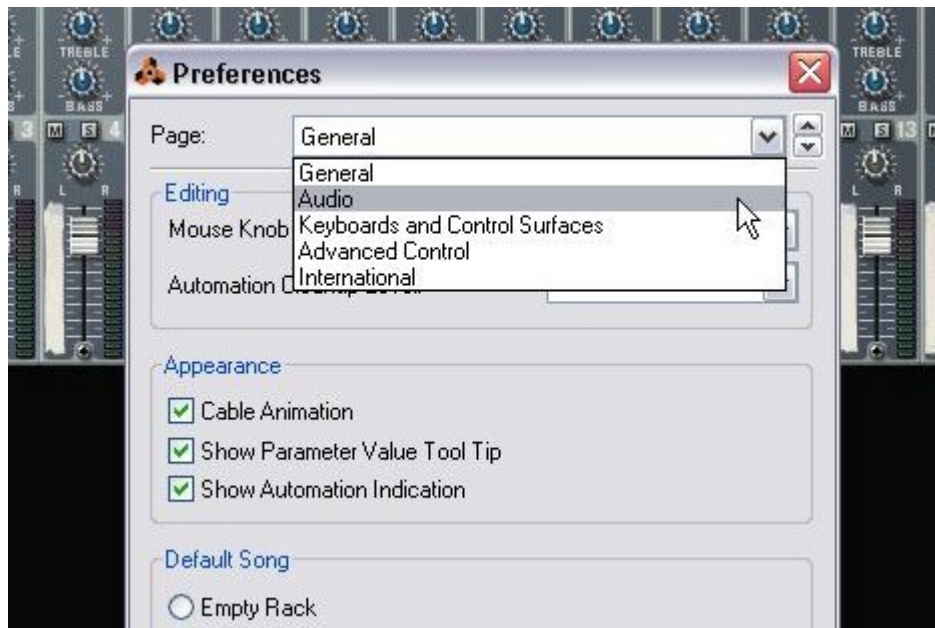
TREBLE
BASS
M S 4
L R

TREBLE
BASS
M S 13
L R

Preferences

Page: General

General
Audio
Keyboards and Control Surfaces
Advanced Control
International

Editing
Mouse Knob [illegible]
Automation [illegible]

Appearance
Cable Animation
Show Parameter Value Tool Tip
Show Automation Indication

Default Song
Empty Rack